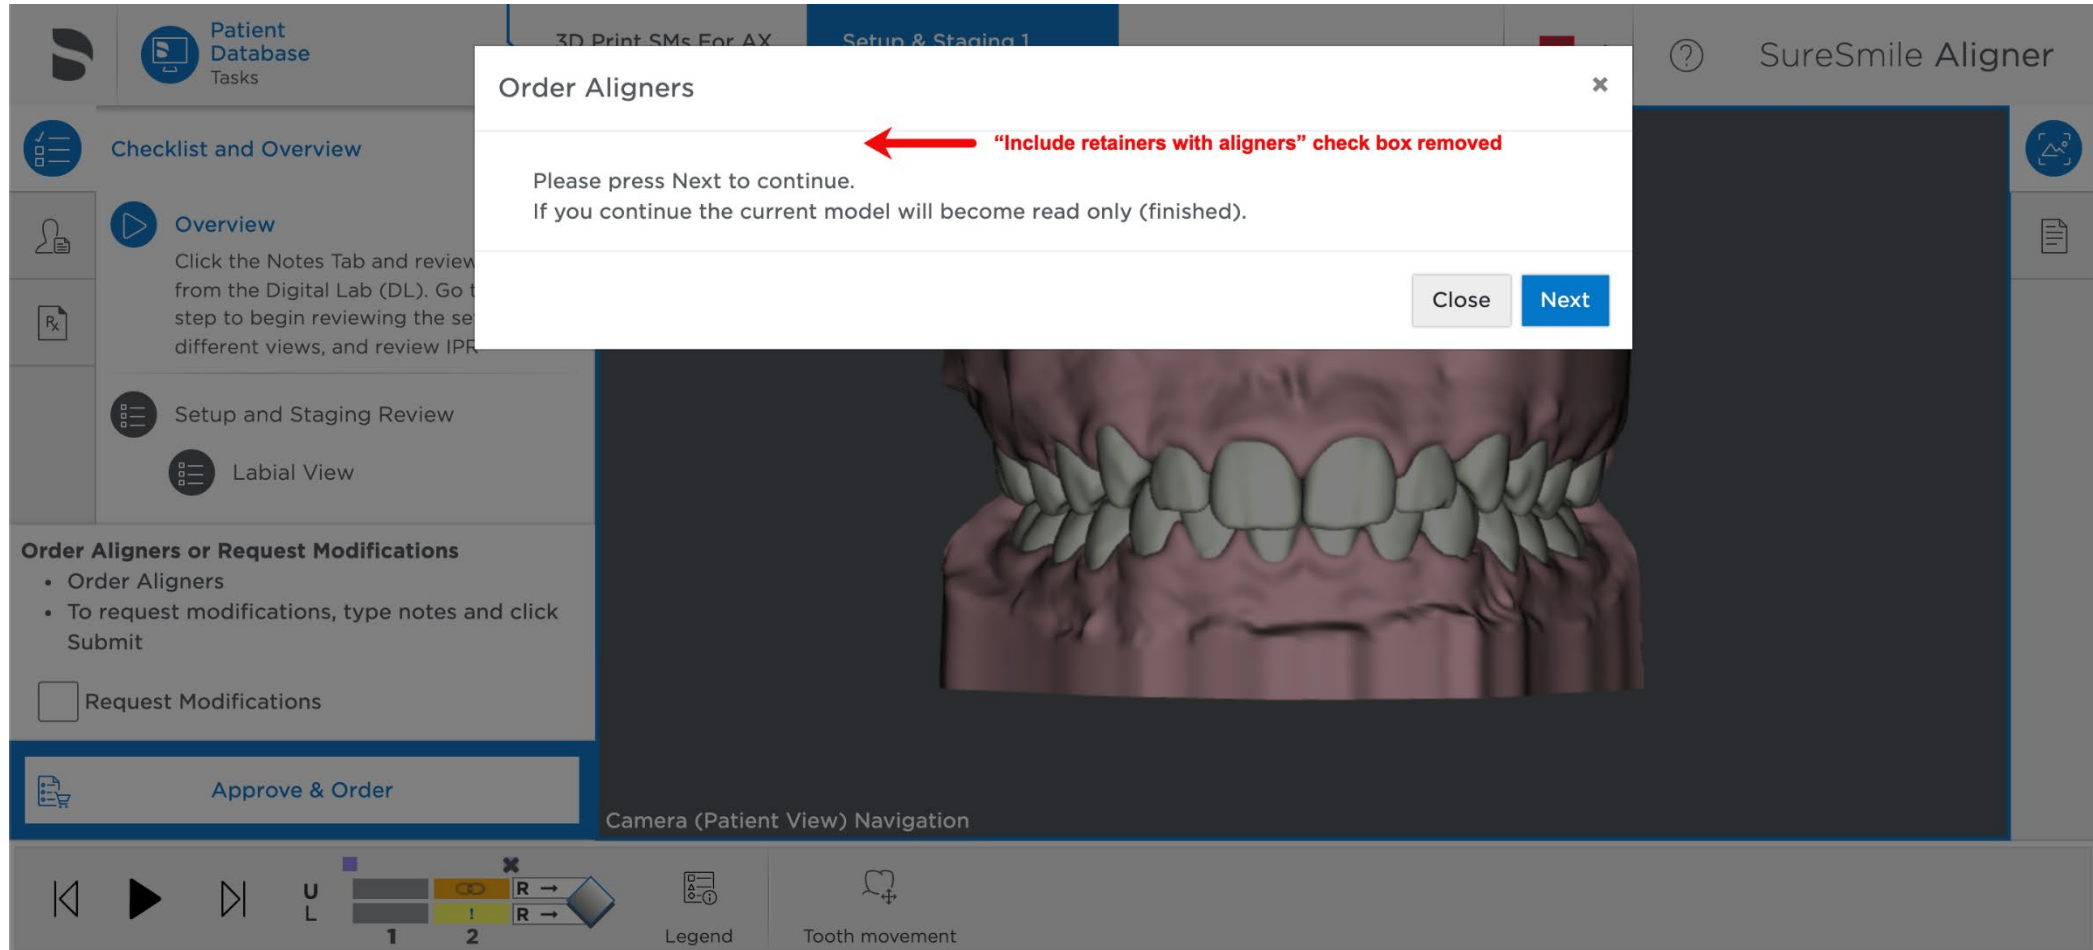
Patient Database
Tasks

3D Print SMs For AX

Setup & Staging 1

SureSmile Aligner

Checklist and Overview

Overview

Click the Notes Tab and review from the Digital Lab (DL). Go t step to begin reviewing the se different views, and review IPR

Setup and Staging Review

Labial View

Order Aligners or Request Modifications

- Order Aligners
- To request modifications, type notes and click Submit

Request Modifications

Approve & Order

Order Aligners

×

"Include retainers with aligners" check box removed

Please press Next to continue.
If you continue the current model will become read only (finished).

Close

Next

Camera (Patient View) Navigation

U
L

R →
R →

1
2

Legend

Tooth movement